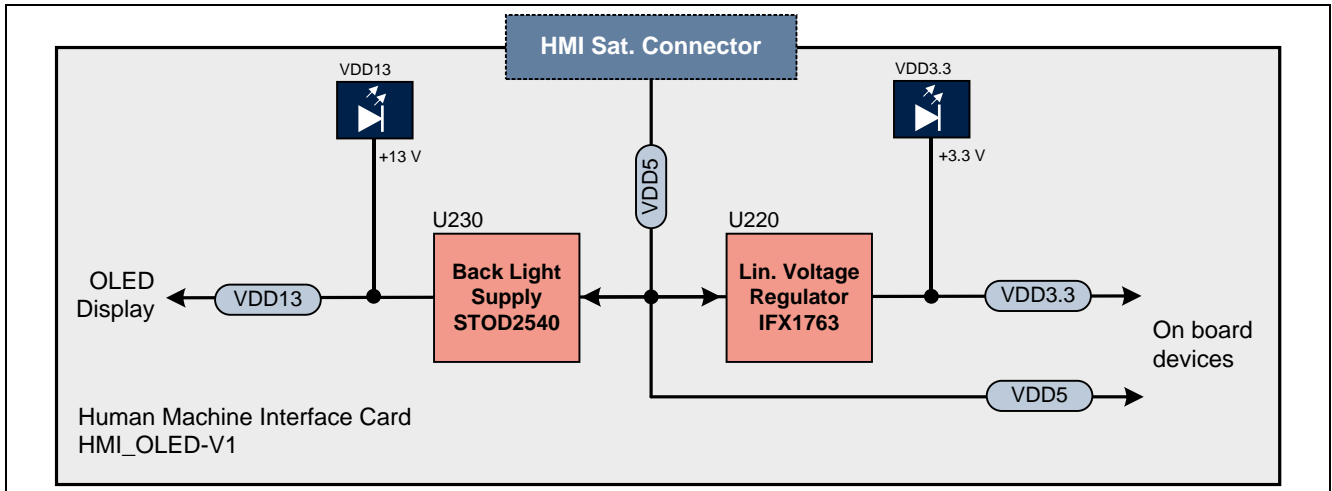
HMI Sat. Connector

VDD13

+13 V

VDD5

VDD3.3

+3.3 V

U230

U220

OLED Display

VDD13

Back Light Supply STOD2540

Lin. Voltage Regulator IFX1763

VDD3.3

On board devices

VDD5

Human Machine Interface Card
HMI_OLED-V1